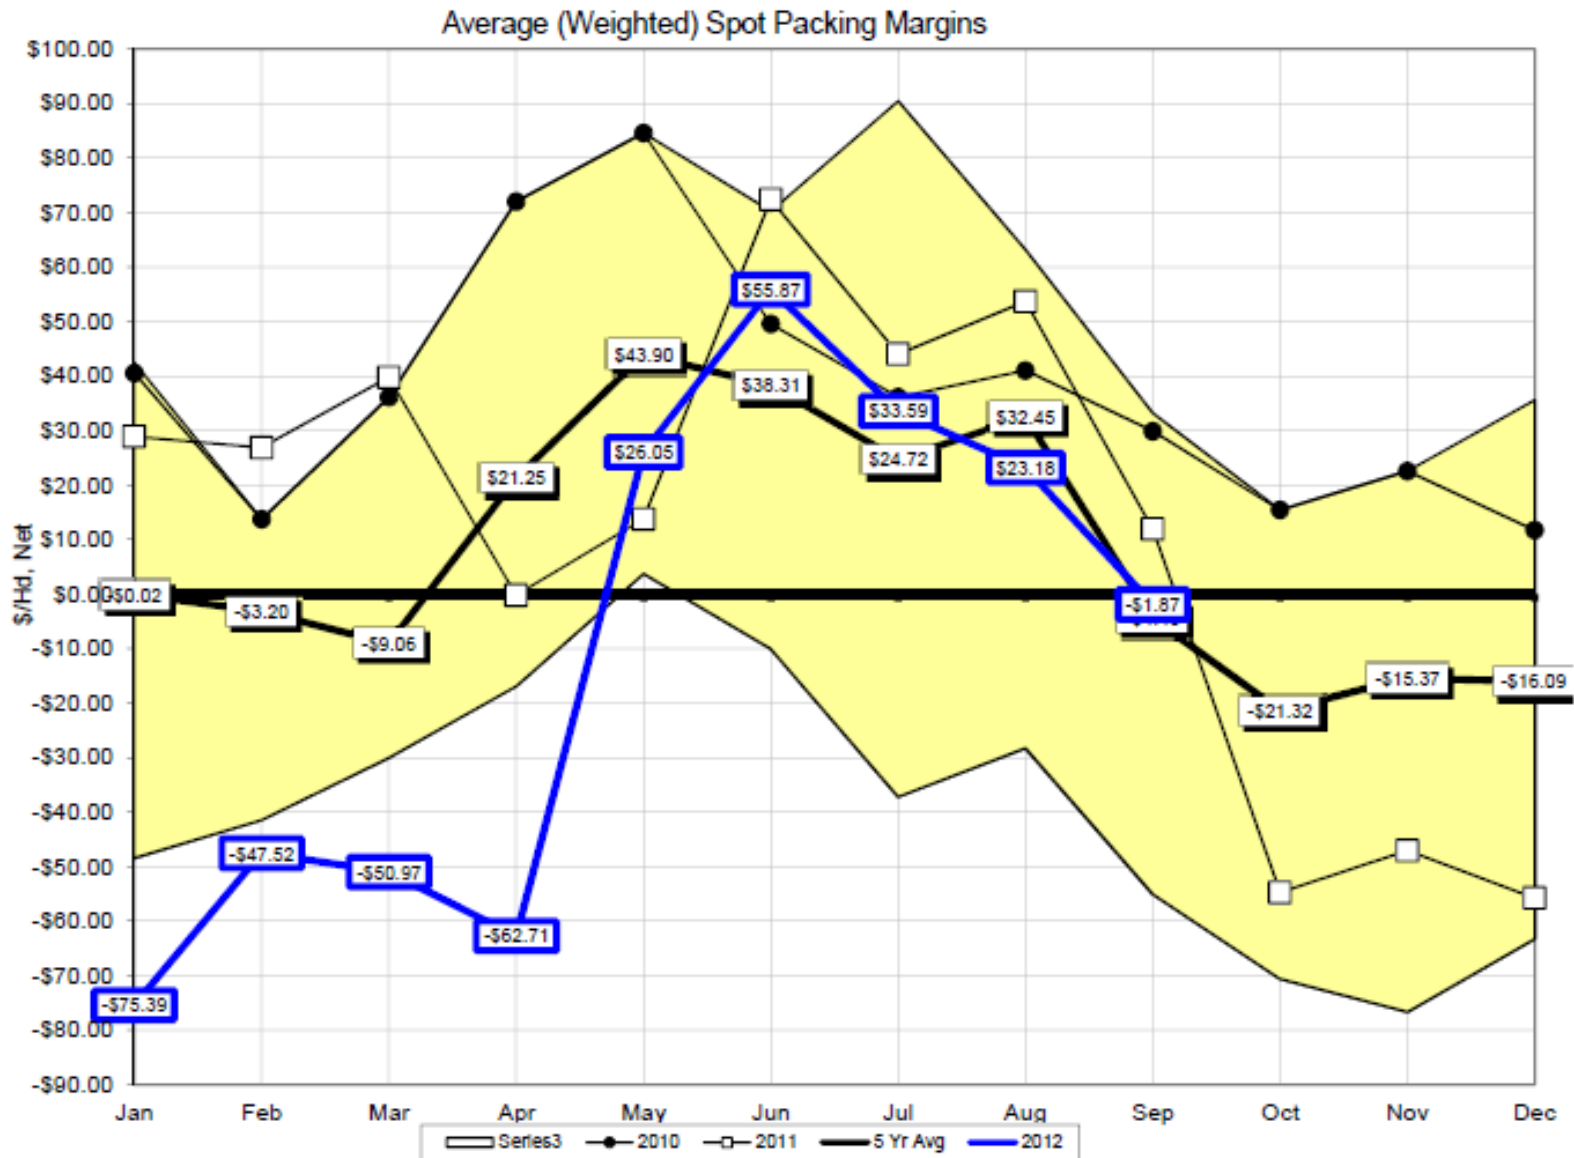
Average (Weighted) Spot Packing Margins

$/Hd, Net

$100.00
$90.00
$80.00
$70.00
$60.00
$50.00
$40.00
$30.00
$20.00
$10.00
$0.00
-$10.00
-$20.00
-$30.00
-$40.00
-$50.00
-$60.00
-$70.00
-$80.00
-$90.00

Jan
Feb
Mar
Apr
May
Jun
Jul
Aug
Sep
Oct
Nov
Dec

$0.02
-$3.20
-$9.06
$21.25
$43.90
$38.31
$24.72
$32.45
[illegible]
-$21.32
-$15.37
-$16.09

-$75.39
-$47.52
-$50.97
-$62.71
$26.05
$55.87
$33.59
$23.18
-$1.87

Series3
2010
2011
5 Yr Avg
2012